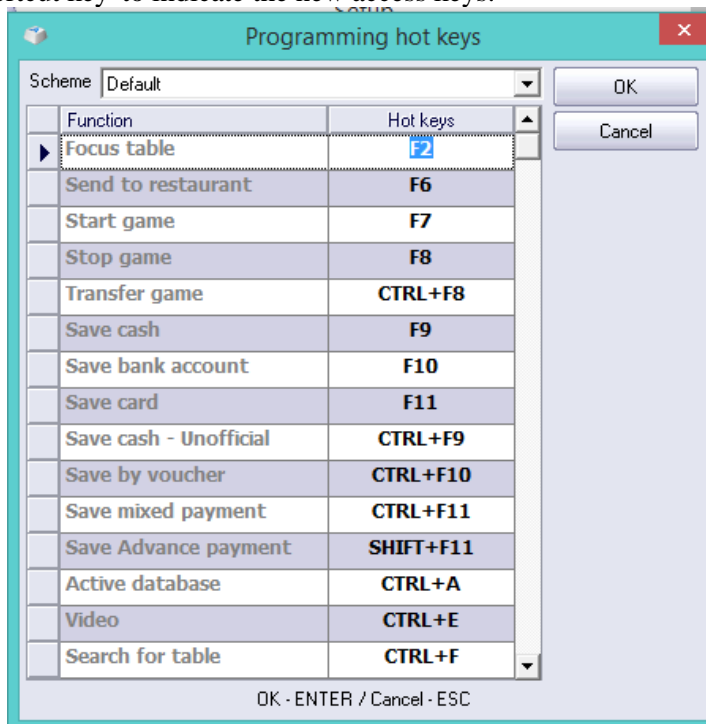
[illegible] key" to indicate the new access keys.

Programming hot keys

Scheme Default

OK
Cancel

| Function | Hot keys |
|---|---|
| Focus table | F2 |
| Send to restaurant | F6 |
| Start game | F7 |
| Stop game | F8 |
| Transfer game | CTRL+F8 |
| Save cash | F9 |
| Save bank account | F10 |
| Save card | F11 |
| Save cash - Unofficial | CTRL+F9 |
| Save by voucher | CTRL+F10 |
| Save mixed payment | CTRL+F11 |
| Save Advance payment | SHIFT+F11 |
| Active database | CTRL+A |
| Video | CTRL+E |
| Search for table | CTRL+F |

OK - ENTER / Cancel - ESC